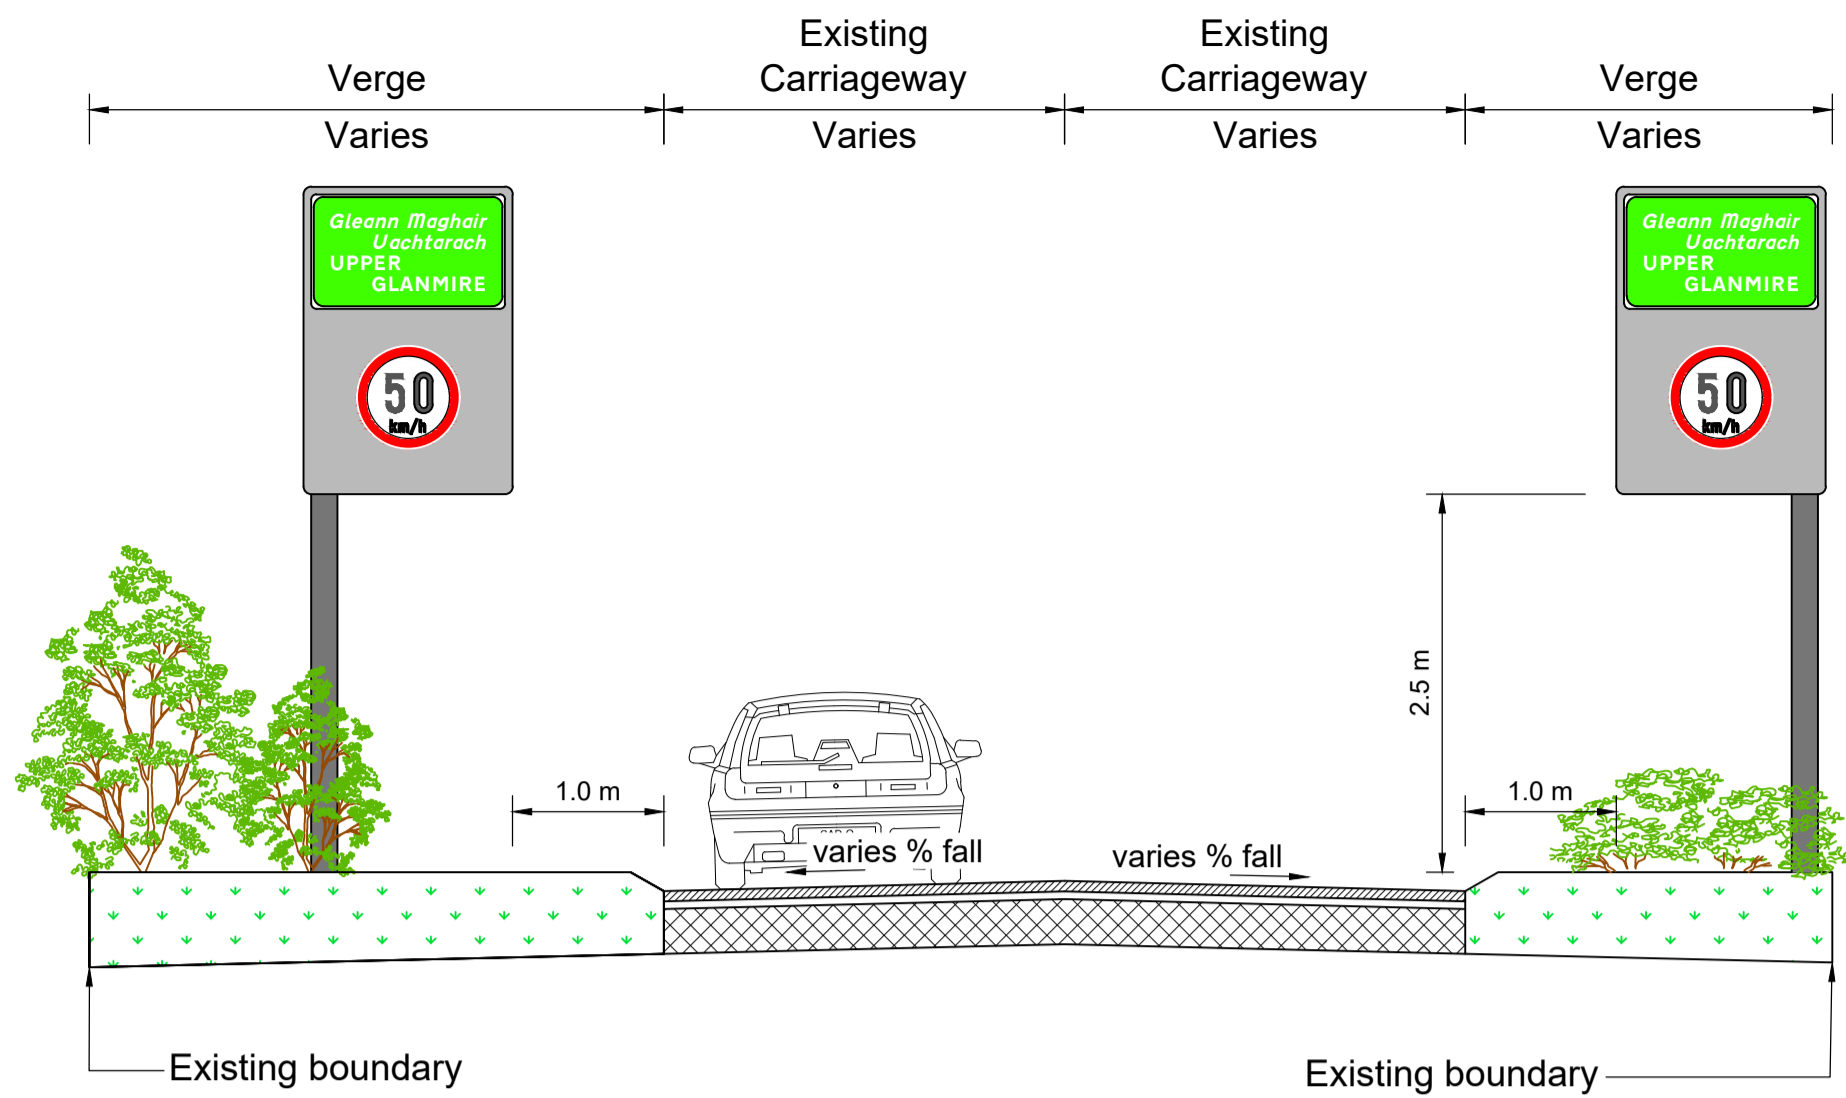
Verge
Varies

Existing Carriageway
Varies

Existing Carriageway
Varies

Verge
Varies

Gleann Maghair Uachtarach
UPPER GLANMIRE

50
km/h

Gleann Maghair Uachtarach
UPPER GLANMIRE

50
km/h

2.5 m

1.0 m

1.0 m

varies % fall

varies % fall

Existing boundary

Existing boundary